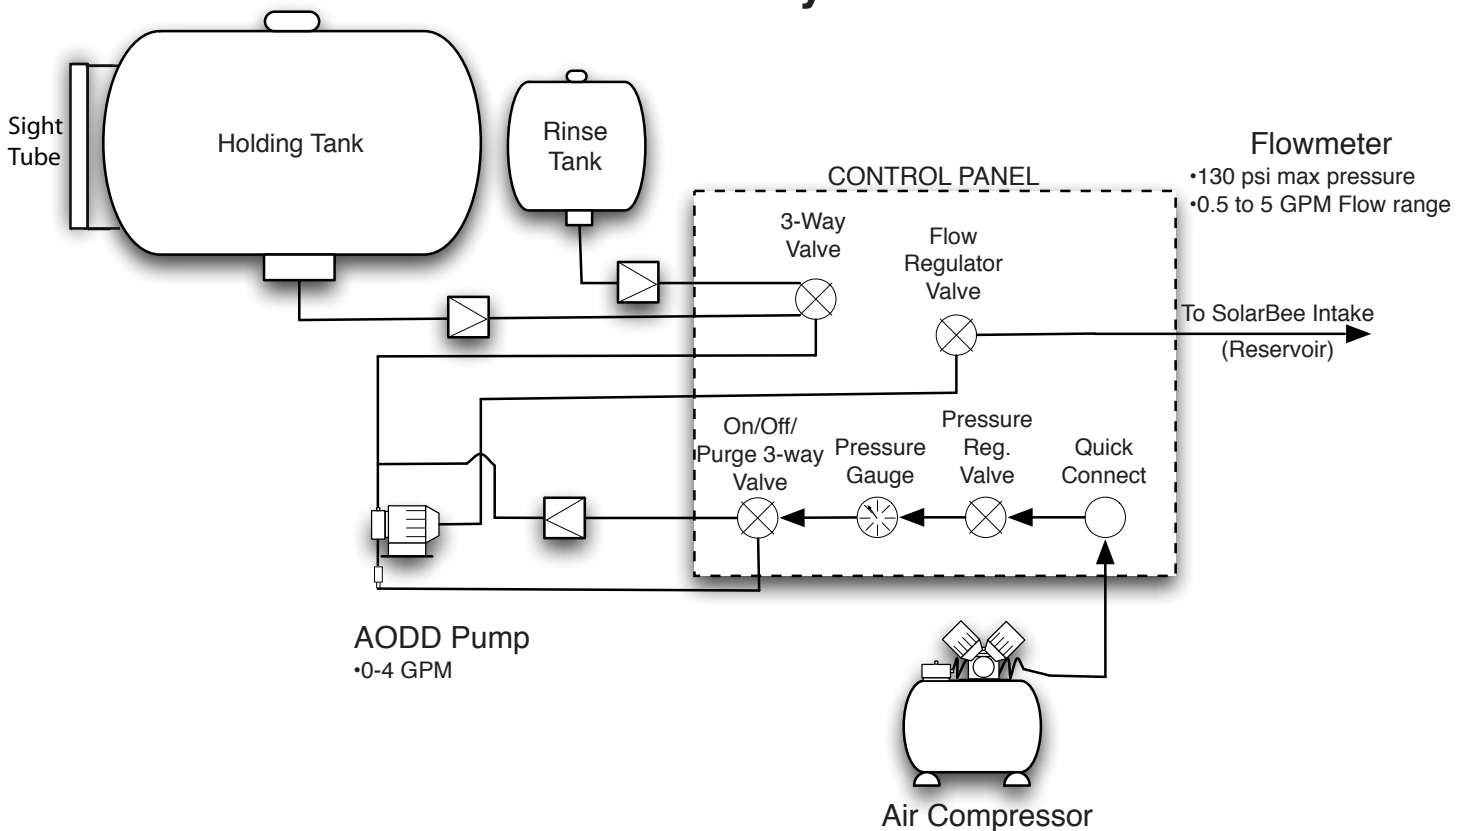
Sight Tube

Holding Tank

Rinse Tank

Flowmeter
•130 psi max pressure
•0.5 to 5 GPM Flow range

CONTROL PANEL

3-Way Valve

Flow Regulator Valve

To SolarBee Intake
(Reservoir)

On/Off/ Purge 3-way Valve

Pressure Gauge

Pressure Reg. Valve

Quick Connect

AODD Pump
•0-4 GPM

Air Compressor